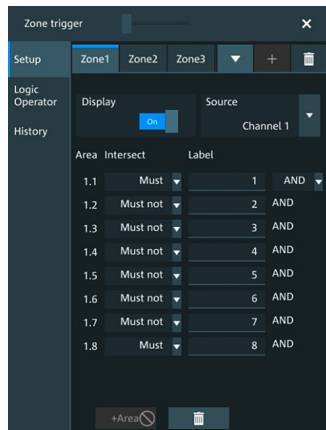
Zone trigger

Setup

Logic Operator

History

Zone1 Zone2 Zone3 + 

Display

On

Source

Channel 1

| Area | Intersect | Label | |
|---|---|---|---|
| 1.1 | Must | 1 | AND |
| 1.2 | Must not | 2 | AND |
| 1.3 | Must not | 3 | AND |
| 1.4 | Must not | 4 | AND |
| 1.5 | Must not | 5 | AND |
| 1.6 | Must not | 6 | AND |
| 1.7 | Must not | 7 | AND |
| 1.8 | Must | 8 | AND |

+Area